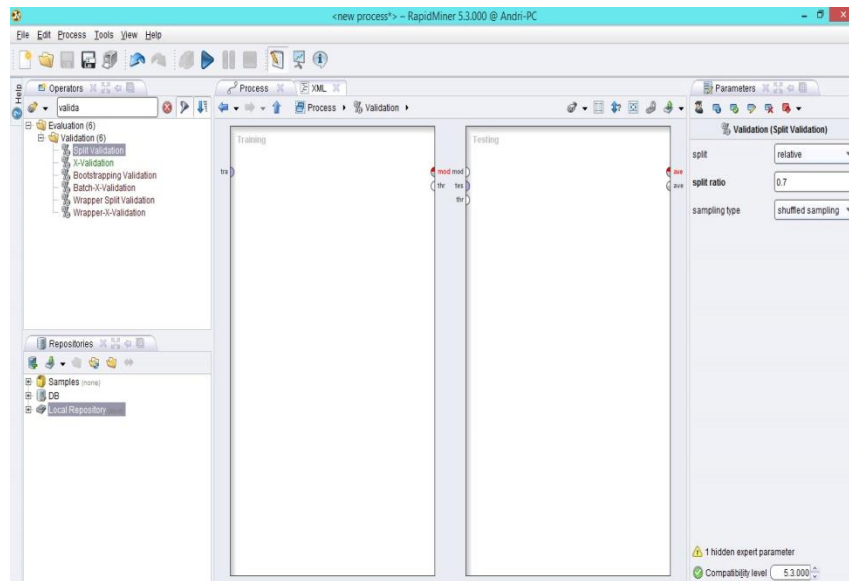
<new process*> – RapidMiner 5.3.000 @ Andri-PC

File Edit Process Tools View Help

Help

Operators

valida

Evaluation (6)
Validation (6)
Split Validation
X-Validation
Bootstrapping Validation
Batch-X-Validation
Wrapper Split Validation
Wrapper-X-Validation

Repositories

Samples (none)
DB
Local Repository

Process XML

Process ▸ Validation ▸

Training

tra

mod

Testing

mod
thr tes
thr

ave
ave

Parameters

Validation (Split Validation)

| | |
|---|---|
| split | relative |
| split ratio | 0.7 |
| sampling type | shuffled sampling |

1 hidden expert parameter

Compatibility level 5.3.000